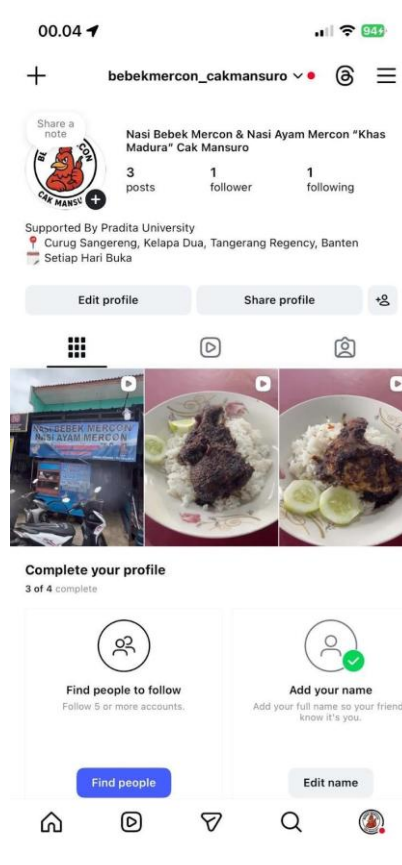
00.04
94+

bebekmercon_cakmansuro

Share a note

Nasi Bebek Mercon & Nasi Ayam Mercon "Khas Madura" Cak Mansuro

3
posts

1
follower

1
following

Supported By Pradita University
📍 Curug Sangereng, Kelapa Dua, Tangerang Regency, Banten
📅 Setiap Hari Buka

Edit profile

Share profile

NASI BEBEK MERCON
NASI AYAM MERCON

Complete your profile
3 of 4 complete

Find people to follow
Follow 5 or more accounts.

Find people

Add your name
Add your full name so your friend know it's you.

Edit name